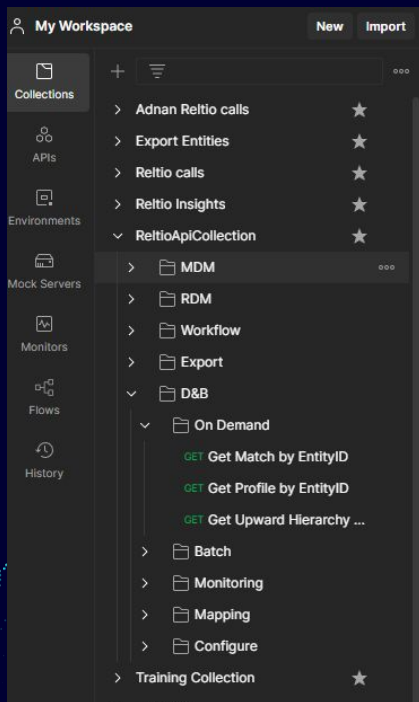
My Workspace

New

Import

Collections

APIs

Environments

Mock Servers

Monitors

Flows

History

Adnan Reltio calls

Export Entities

Reltio calls

Reltio Insights

ReltioApiCollection

MDM

RDM

Workflow

Export

D&B

On Demand

GET Get Match by EntityID

GET Get Profile by EntityID

GET Get Upward Hierarchy ...

Batch

Monitoring

Mapping

Configure

Training Collection